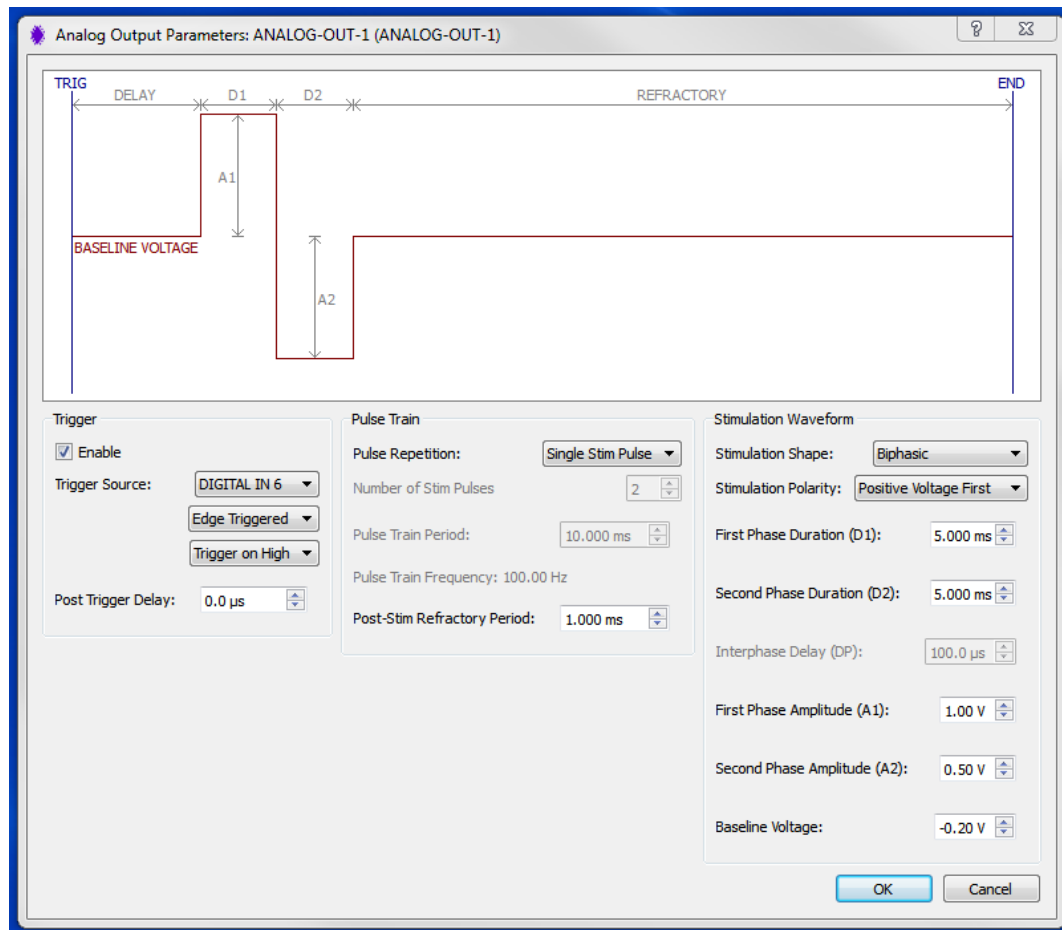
Analog Output Parameters: ANALOG-OUT-1 (ANALOG-OUT-1)

?

TRIG
DELAY
D1
D2
REFRACTORY
END
A1
BASELINE VOLTAGE
A2

Trigger
Enable
Trigger Source: DIGITAL IN 6
Edge Triggered
Trigger on High
Post Trigger Delay: 0.0 μs

Pulse Train
Pulse Repetition: Single Stim Pulse
Number of Stim Pulses 2
Pulse Train Period: 10.000 ms
Pulse Train Frequency: 100.00 Hz
Post-Stim Refractory Period: 1.000 ms

Stimulation Waveform
Stimulation Shape: Biphasic
Stimulation Polarity: Positive Voltage First
First Phase Duration (D1): 5.000 ms
Second Phase Duration (D2): 5.000 ms
Interphase Delay (DP): 100.0 μs
First Phase Amplitude (A1): 1.00 V
Second Phase Amplitude (A2): 0.50 V
Baseline Voltage: -0.20 V

OK
Cancel